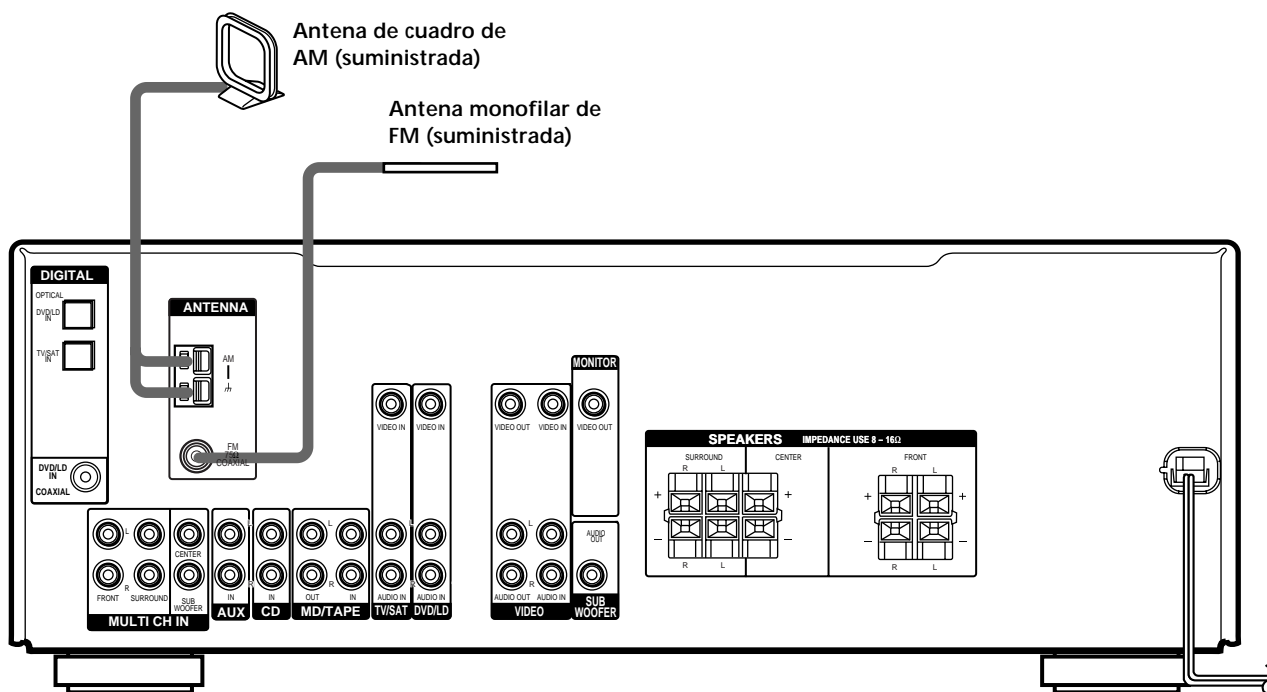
Antena de cuadro de AM (suministrada)

Antena monofilar de FM (suministrada)

DIGITAL
OPTICAL
DVD/LD IN
TV/SAT IN
DVD/LD IN
COAXIAL

ANTENNA
AM
FM 75Ω COAXIAL

L
R
FRONT
SURROUND
CENTER
SUB WOOFER
MULTI CH IN

IN
AUX

IN
CD

L
R
OUT
IN
MD/TAPE

VIDEO IN
AUDIO IN
TV/SAT

VIDEO IN
AUDIO IN
DVD/LD

VIDEO OUT
VIDEO IN
L
R
AUDIO OUT
AUDIO IN
VIDEO

MONITOR
VIDEO OUT

AUDIO OUT
SUB WOOFER

SPEAKERS IMPEDANCE USE 8 – 16Ω
SURROUND
R L
CENTER
FRONT
R L
+ –
R L